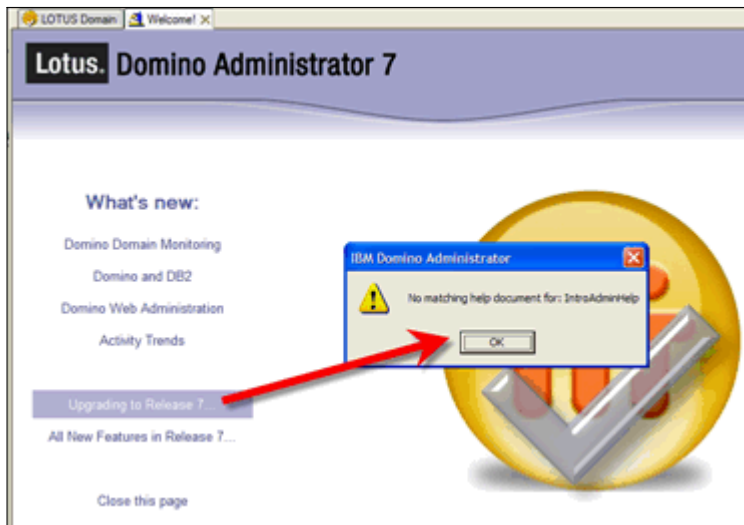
LOTUS Domain | Welcome! ×

Lotus. Domino Administrator 7

What's new:

Domino Domain Monitoring

Domino and DB2

Domino Web Administration

Activity Trends

Upgrading to Release 7...

All New Features in Release 7...

Close this page

IBM Domino Administrator

No matching help document for: IntroAdminHelp

OK